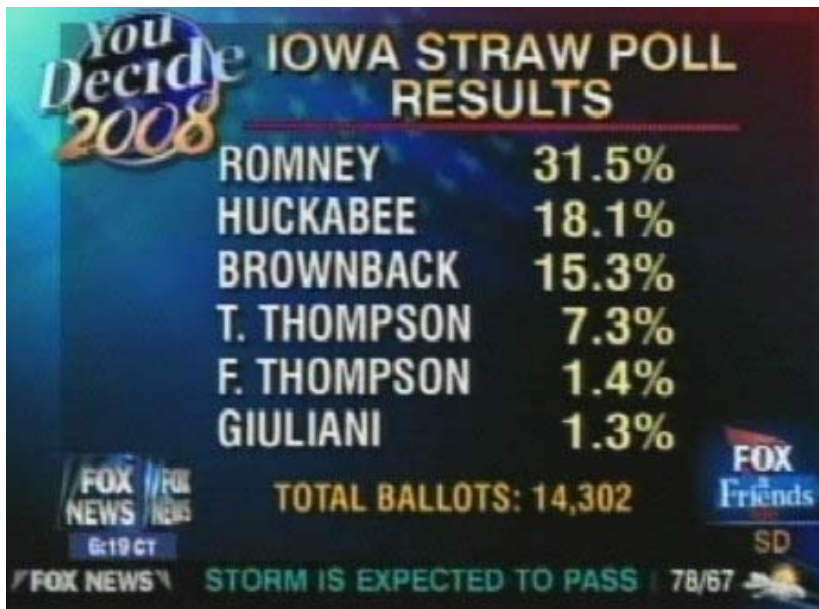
You Decide 2008

IOWA STRAW POLL RESULTS

| | |
|---|---|
| ROMNEY | 31.5% |
| HUCKABEE | 18.1% |
| BROWNBACK | 15.3% |
| T. THOMPSON | 7.3% |
| F. THOMPSON | 1.4% |
| GIULIANI | 1.3% |

TOTAL BALLOTS: 14,302

FOX NEWS FOX NEWS

6:19 CT

FOX & Friends

SD

FOX NEWS STORM IS EXPECTED TO PASS 78/67